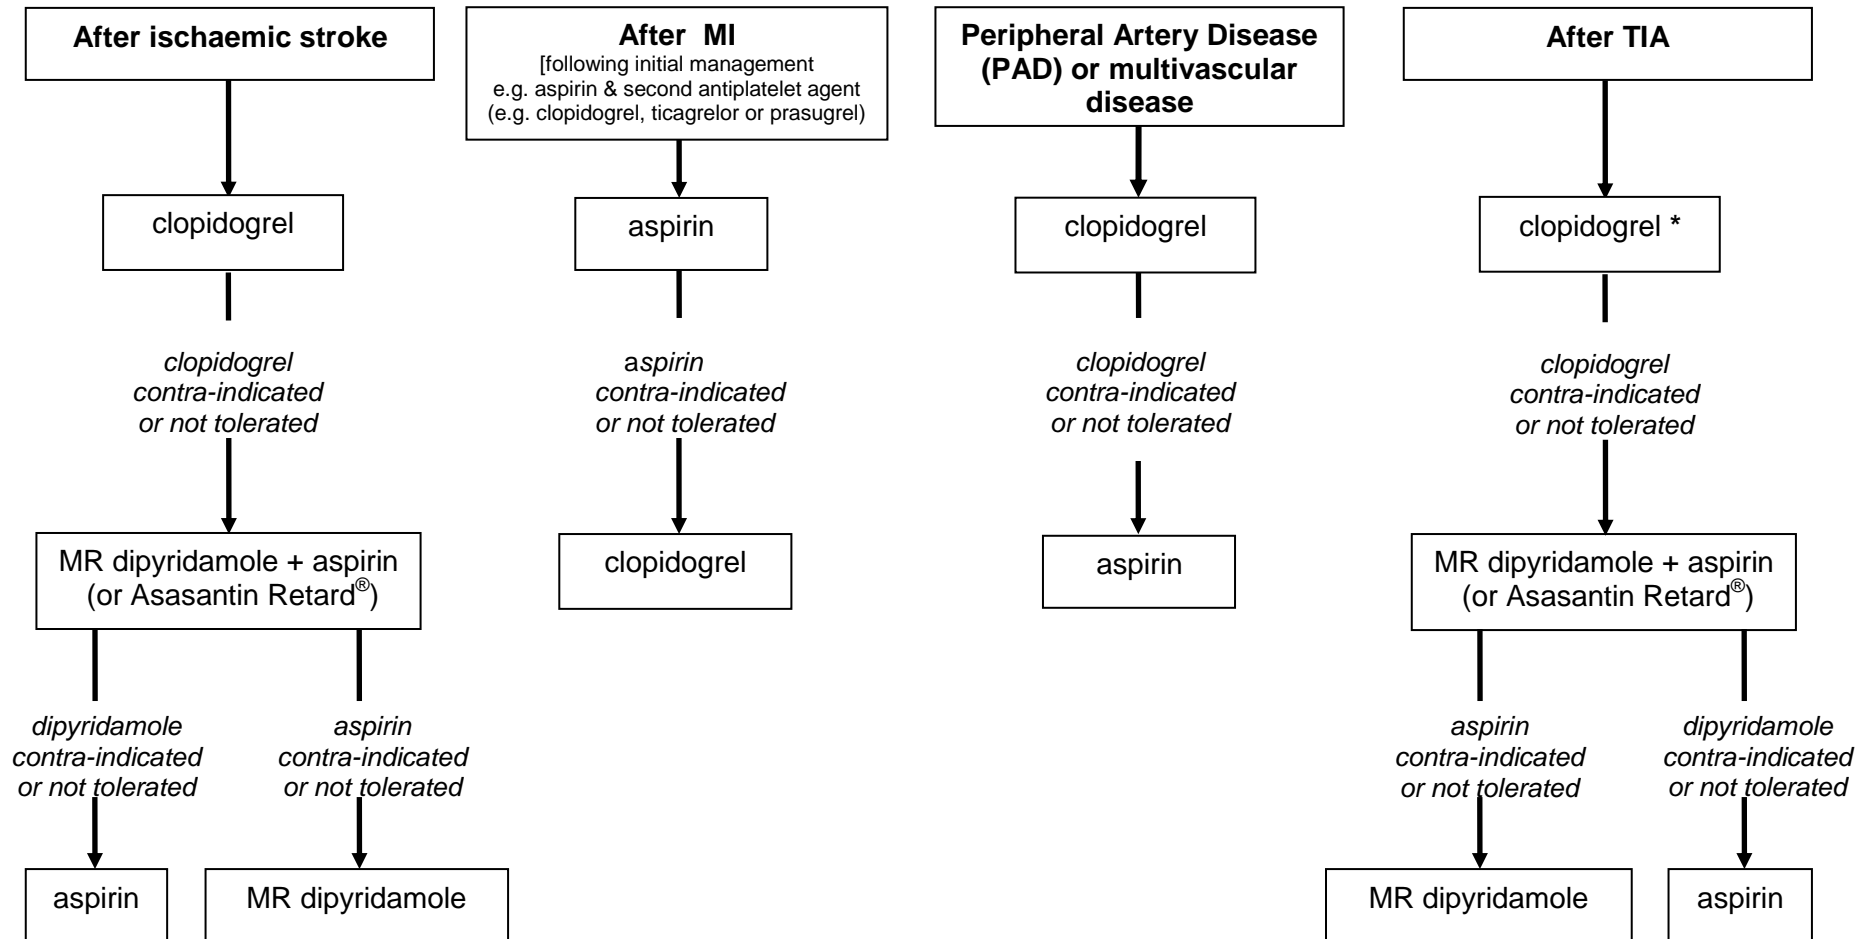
After ischaemic stroke

clopidogrel

clopidogrel contra-indicated or not tolerated

MR dipyridamole + aspirin (or Asasantin Retard®)

dipyridamole contra-indicated or not tolerated

aspirin

aspirin contra-indicated or not tolerated

MR dipyridamole

After MI
[following initial management e.g. aspirin & second antiplatelet agent (e.g. clopidogrel, ticagrelor or prasugrel)

aspirin

aspirin contra-indicated or not tolerated

clopidogrel

Peripheral Artery Disease (PAD) or multivascular disease

clopidogrel

clopidogrel contra-indicated or not tolerated

aspirin

After TIA

clopidogrel *

clopidogrel contra-indicated or not tolerated

MR dipyridamole + aspirin (or Asasantin Retard®)

aspirin contra-indicated or not tolerated

MR dipyridamole

dipyridamole contra-indicated or not tolerated

aspirin